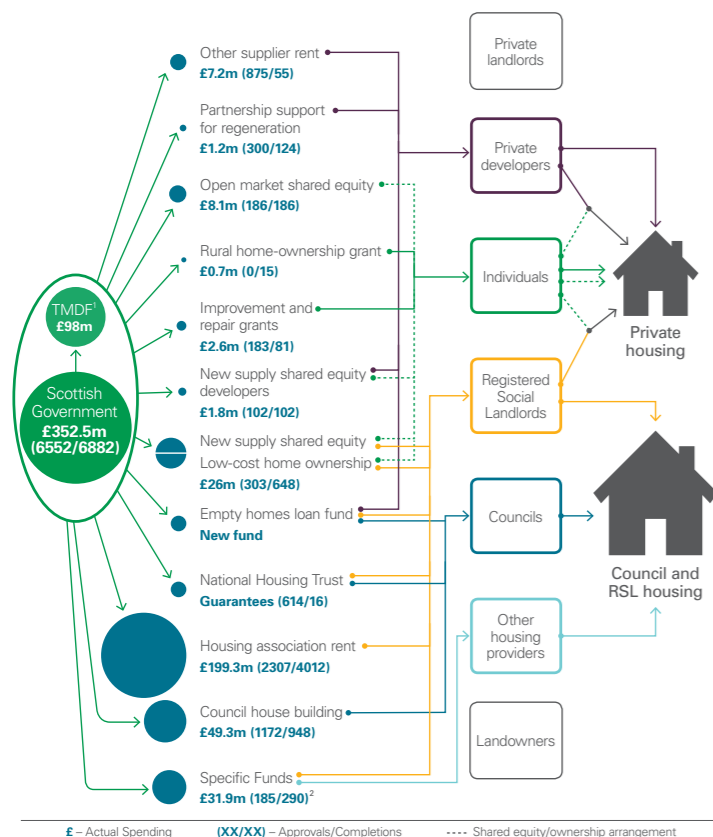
TMDF$^1$
£98m

Scottish Government
£352.5m
(6552/6882)

Other supplier rent
£7.2m (875/55)

Partnership support for regeneration
£1.2m (300/124)

Open market shared equity
£8.1m (186/186)

Rural home-ownership grant
£0.7m (0/15)

Improvement and repair grants
£2.6m (183/81)

New supply shared equity developers
£1.8m (102/102)

New supply shared equity
Low-cost home ownership
£26m (303/648)

Empty homes loan fund
New fund

National Housing Trust
Guarantees (614/16)

Housing association rent
£199.3m (2307/4012)

Council house building
£49.3m (1172/948)

Specific Funds
£31.9m (185/290)$^2$

Private landlords

Private developers

Individuals

Registered Social Landlords

Councils

Other housing providers

Landowners

Private housing

Council and RSL housing

£ – Actual Spending (XX/XX) – Approvals/Completions ----- Shared equity/ownership arrangement